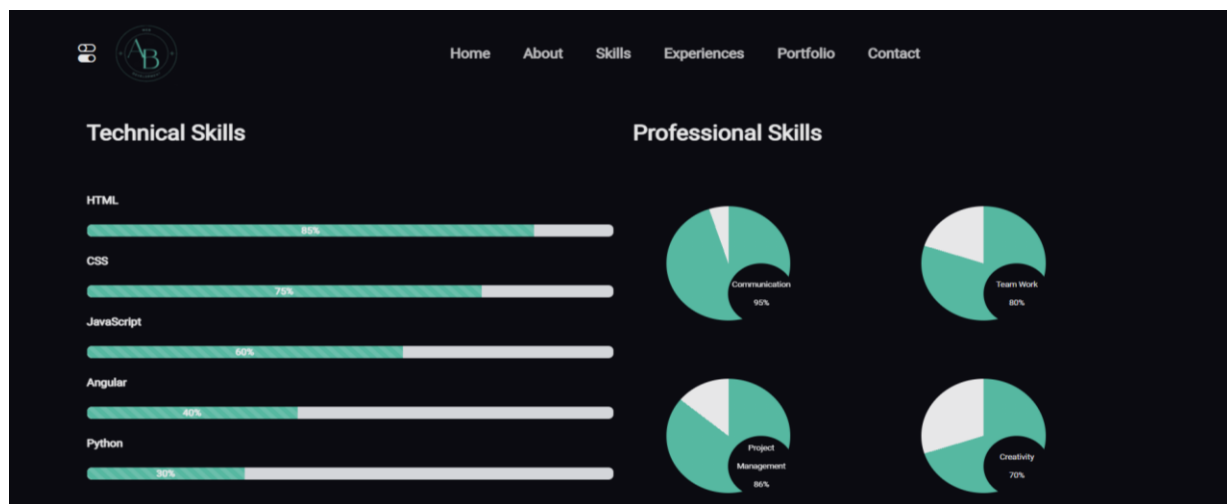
AB

Home About Skills Experiences Portfolio Contact

Technical Skills

HTML
85%

CSS
75%

JavaScript
60%

Angular
40%

Python
30%

Professional Skills

Communication
95%

Team Work
80%

Project Management
86%

Creativity
70%